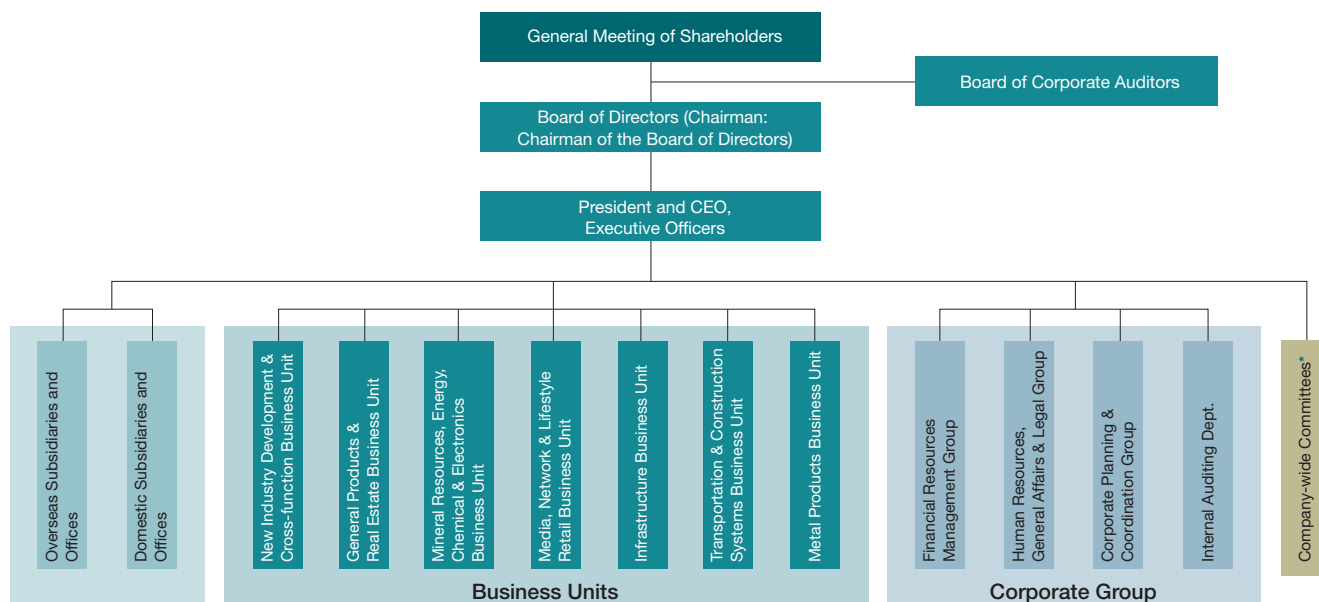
General Meeting of Shareholders

Board of Corporate Auditors

Board of Directors (Chairman: Chairman of the Board of Directors)

President and CEO, Executive Officers

Overseas Subsidiaries and Offices

Domestic Subsidiaries and Offices

New Industry Development & Cross-function Business Unit

General Products & Real Estate Business Unit

Mineral Resources, Energy, Chemical & Electronics Business Unit

Media, Network & Lifestyle Retail Business Unit

Infrastructure Business Unit

Transportation & Construction Systems Business Unit

Metal Products Business Unit

Business Units

Financial Resources Management Group

Human Resources, General Affairs & Legal Group

Corporate Planning & Coordination Group

Internal Auditing Dept.

Corporate Group

Company-wide Committees*